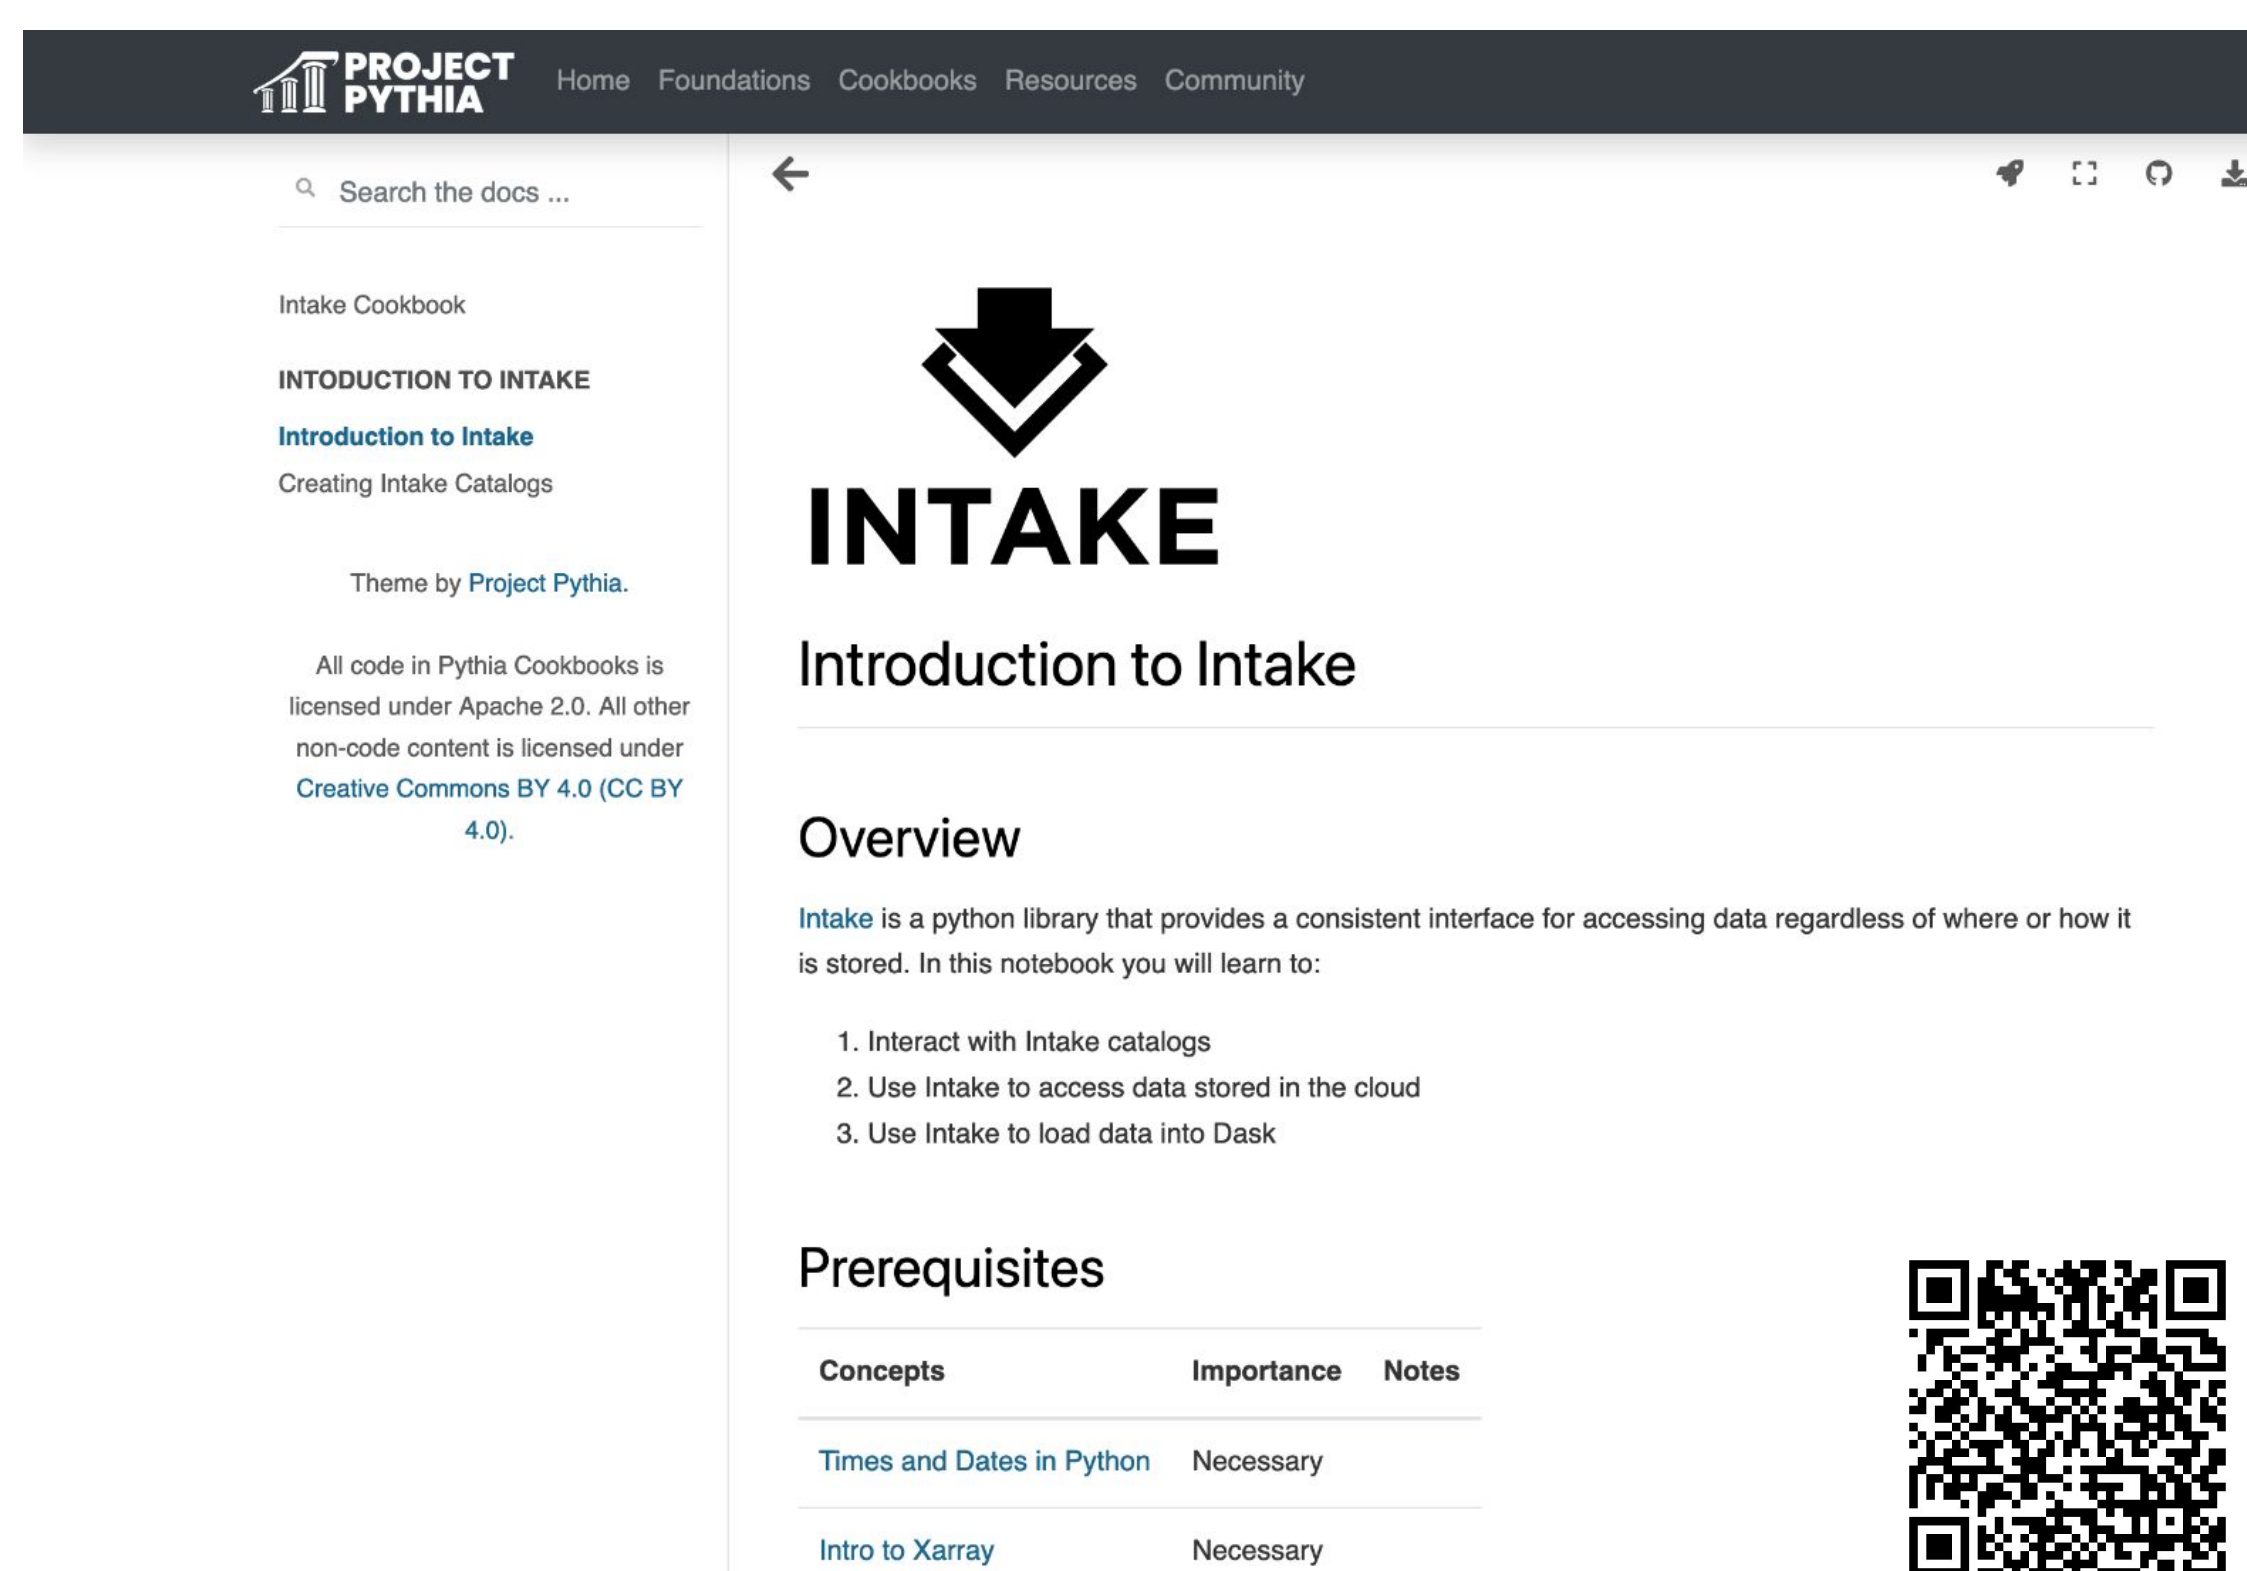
PROJECT PYTHIA Home Foundations Cookbooks Resources Community

Search the docs ...

Intake Cookbook

INTODUCTION TO INTAKE

Introduction to Intake

Creating Intake Catalogs

Theme by Project Pythia.

All code in Pythia Cookbooks is licensed under Apache 2.0. All other non-code content is licensed under Creative Commons BY 4.0 (CC BY 4.0).

INTAKE

Introduction to Intake

Overview

Intake is a python library that provides a consistent interface for accessing data regardless of where or how it is stored. In this notebook you will learn to:

1. Interact with Intake catalogs
2. Use Intake to access data stored in the cloud
3. Use Intake to load data into Dask

Prerequisites

| Concepts | Importance | Notes |
|---|---|---|
| Times and Dates in Python | Necessary | |
| Intro to Xarray | Necessary | |